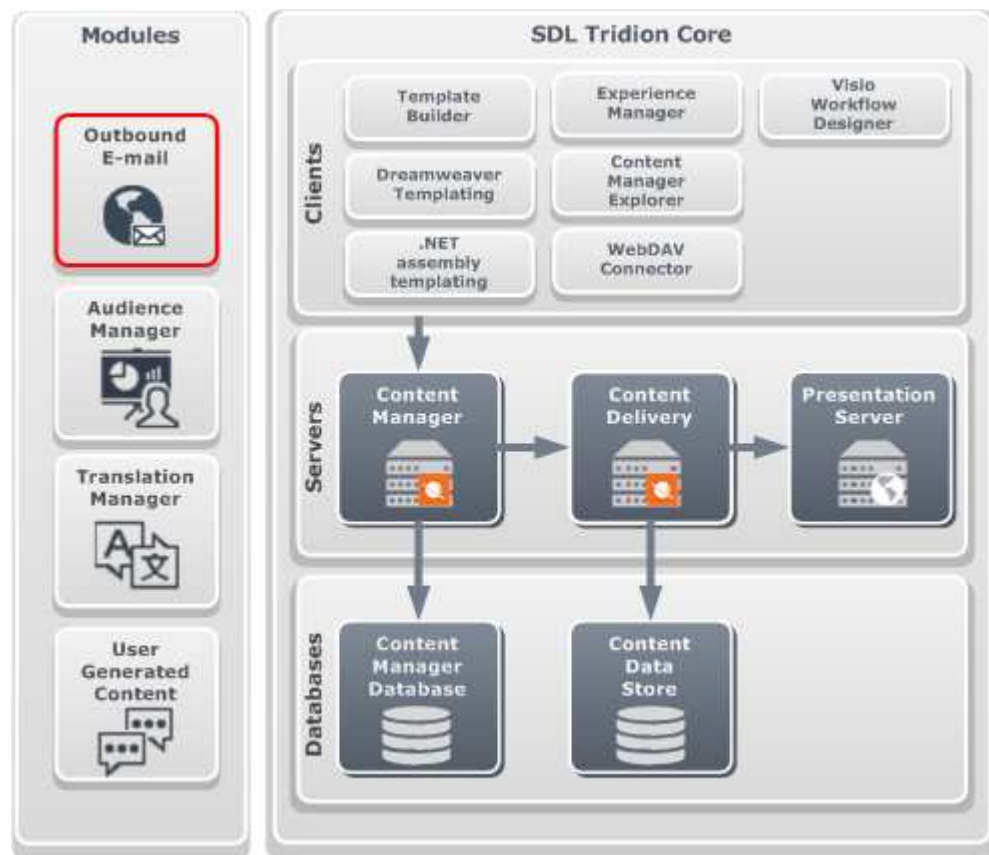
Modules

Outbound E-mail

Audience Manager

Translation Manager

A 文

User Generated Content

SDL Tridion Core

Clients

Template Builder

Experience Manager

Visio Workflow Designer

Dreamweaver Templating

Content Manager Explorer

.NET assembly templating

WebDAV Connector

Servers

Content Manager

Content Delivery

Presentation Server

Databases

Content Manager Database

Content Data Store